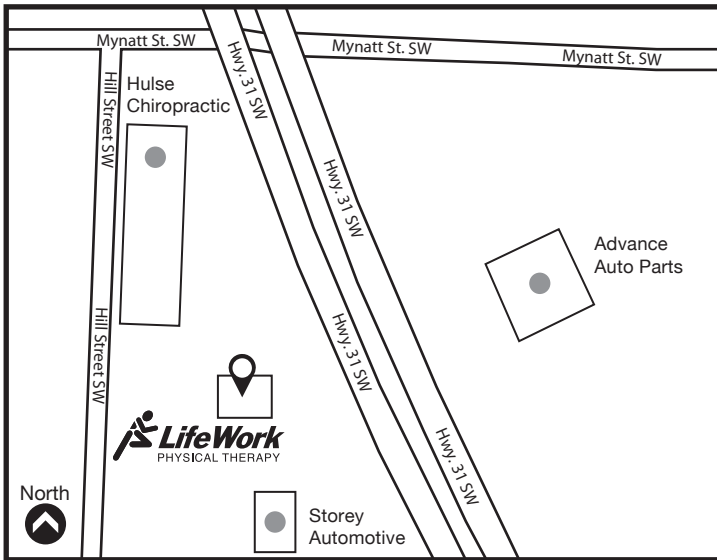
Mynatt St. SW
Mynatt St. SW
Mynatt St. SW
Hwy. 31 SW
Hill Street SW
Hulse Chiropractic
Hwy. 31 SW
Advance Auto Parts
Hill Street SW
Hwy. 31 SW
LifeWork
PHYSICAL THERAPY
Hwy. 31 SW
North
Storey Automotive